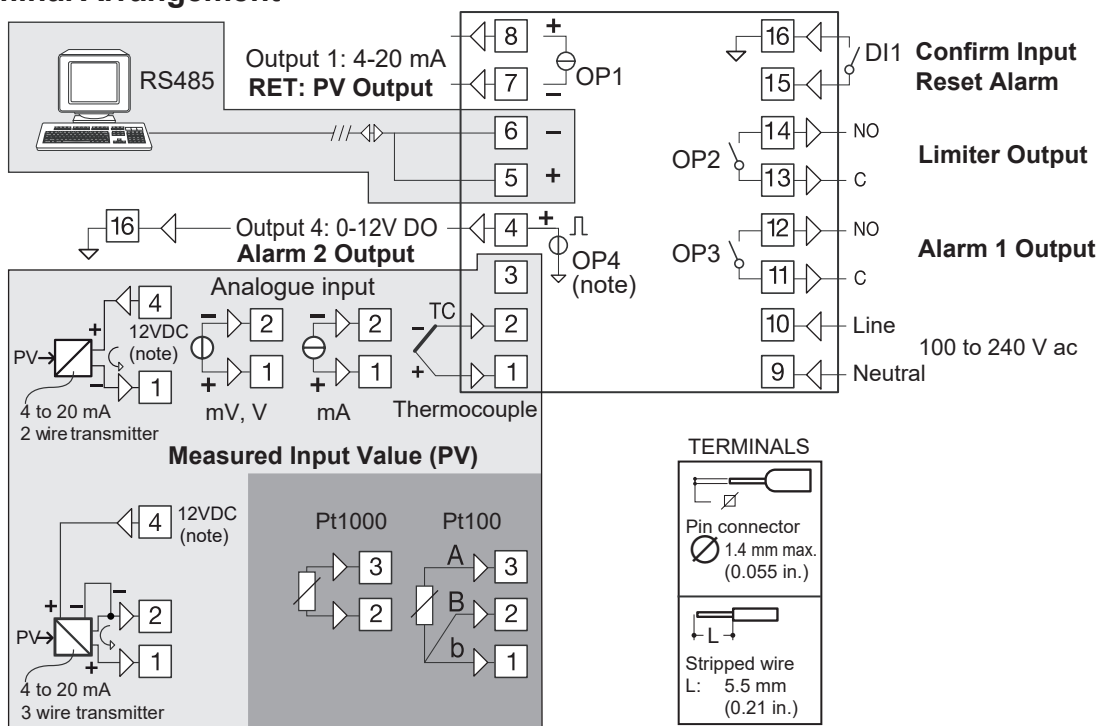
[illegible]nal Arrangement

RS485

Output 1: 4-20 mA
RET: PV Output

8 +
7 −
OP1

6 −
5 +

16
15
DI1 Confirm Input
Reset Alarm

14 NO
13 C
OP2
Limiter Output

12 NO
11 C
OP3
Alarm 1 Output

16
Output 4: 0-12V DO
Alarm 2 Output
4 +
OP4
(note)

3

Analogue input
4
12VDC
(note)
PV
1
4 to 20 mA
2 wire transmitter
2
1
mV, V
2
1
mA
TC
2
1
Thermocouple

10 Line
9 Neutral
100 to 240 V ac

Measured Input Value (PV)

4 12VDC
(note)
2
1
PV
4 to 20 mA
3 wire transmitter

Pt1000
3
2

Pt100
A 3
B 2
b 1

TERMINALS
Pin connector
1.4 mm max.
(0.055 in.)
L
Stripped wire
L: 5.5 mm
(0.21 in.)